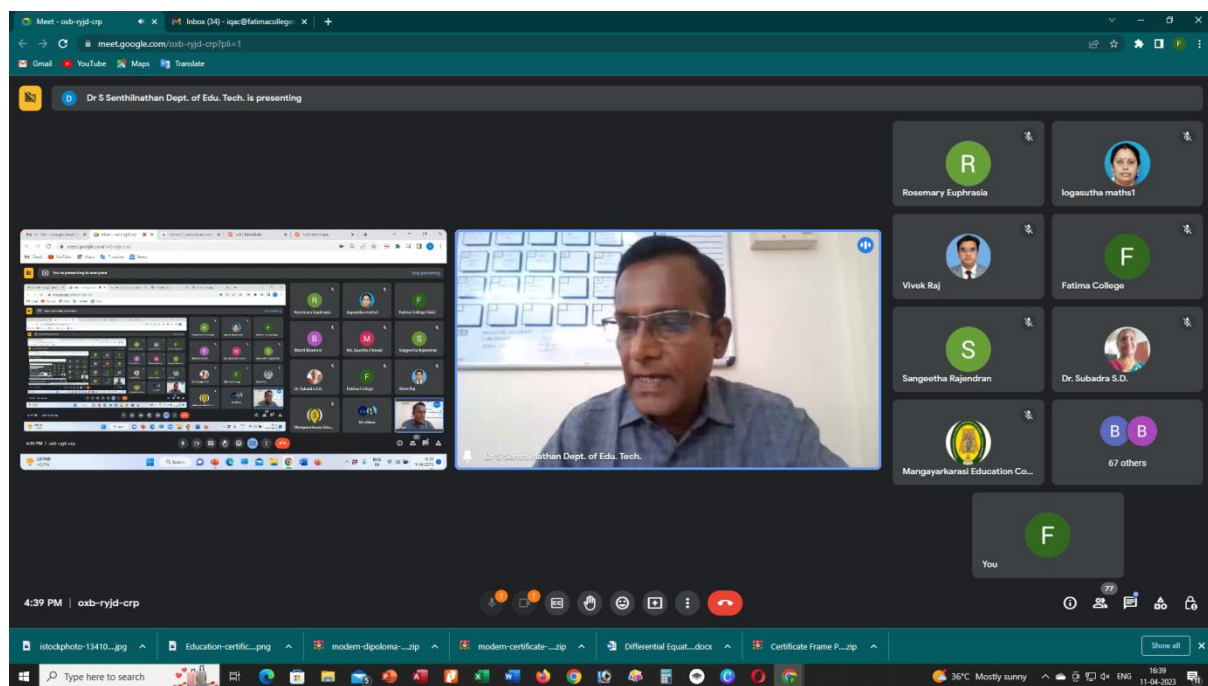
Meet - oxb-ryjd-crp
Inbox (34) - iqac@fatimacollege
meet.google.com/oxb-ryjd-crp?pli=1
Gmail YouTube Maps Translate

D Dr S Senthilnathan Dept. of Edu. Tech. is presenting

Rosemary Euphrasia
logasutha maths1
Vivek Raj
Fatima College
Sangeetha Rajendran
Dr. Subadra S.D.
Mangayarkarasi Education Co...
67 others
You

Dr S Senthilnathan Dept. of Edu. Tech.

4:39 PM | oxb-ryjd-crp

77

istockphoto-13410....jpg
Education-certific....png
modern-dipoloma-....zip
modern-certificate-....zip
Differential Equat....docx
Certificate Frame P....zip
Show all

Type here to search
36°C Mostly sunny
ENG
16:39
11-04-2023